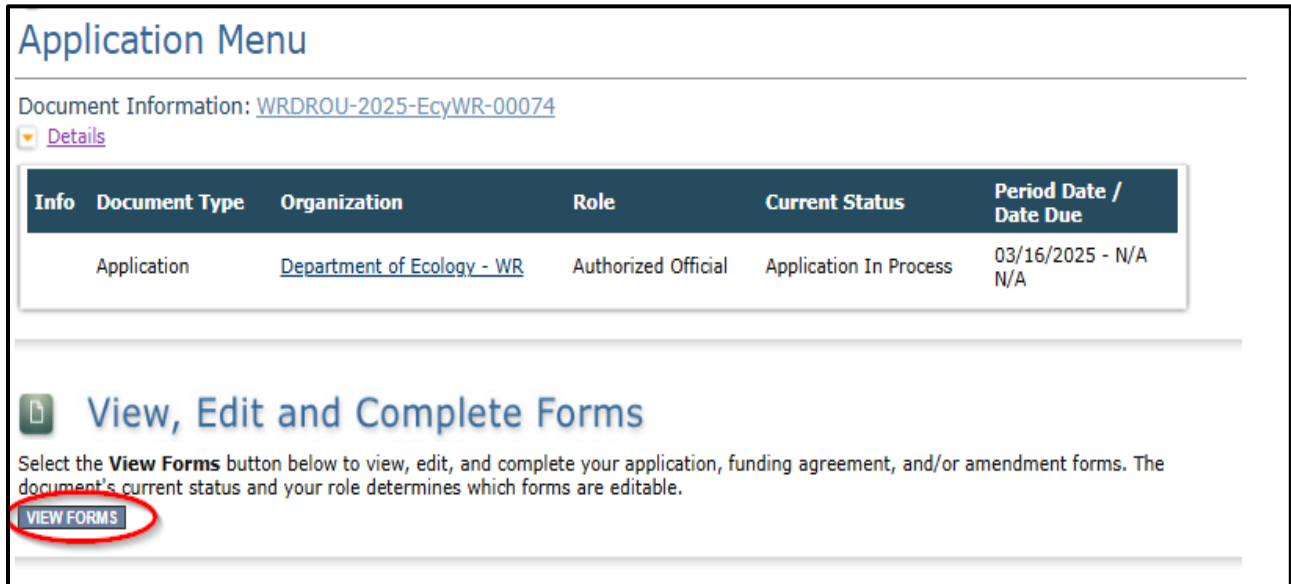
Application Menu

Document Information: WRDROU-2025-EcyWR-00074

Details

| Info | Document Type | Organization | Role | Current Status | Period Date / Date Due |
|---|---|---|---|---|---|
| | Application | Department of Ecology - WR | Authorized Official | Application In Process | 03/16/2025 - N/A N/A |

View, Edit and Complete Forms

Select the **View Forms** button below to view, edit, and complete your application, funding agreement, and/or amendment forms. The document's current status and your role determines which forms are editable.

VIEW FORMS